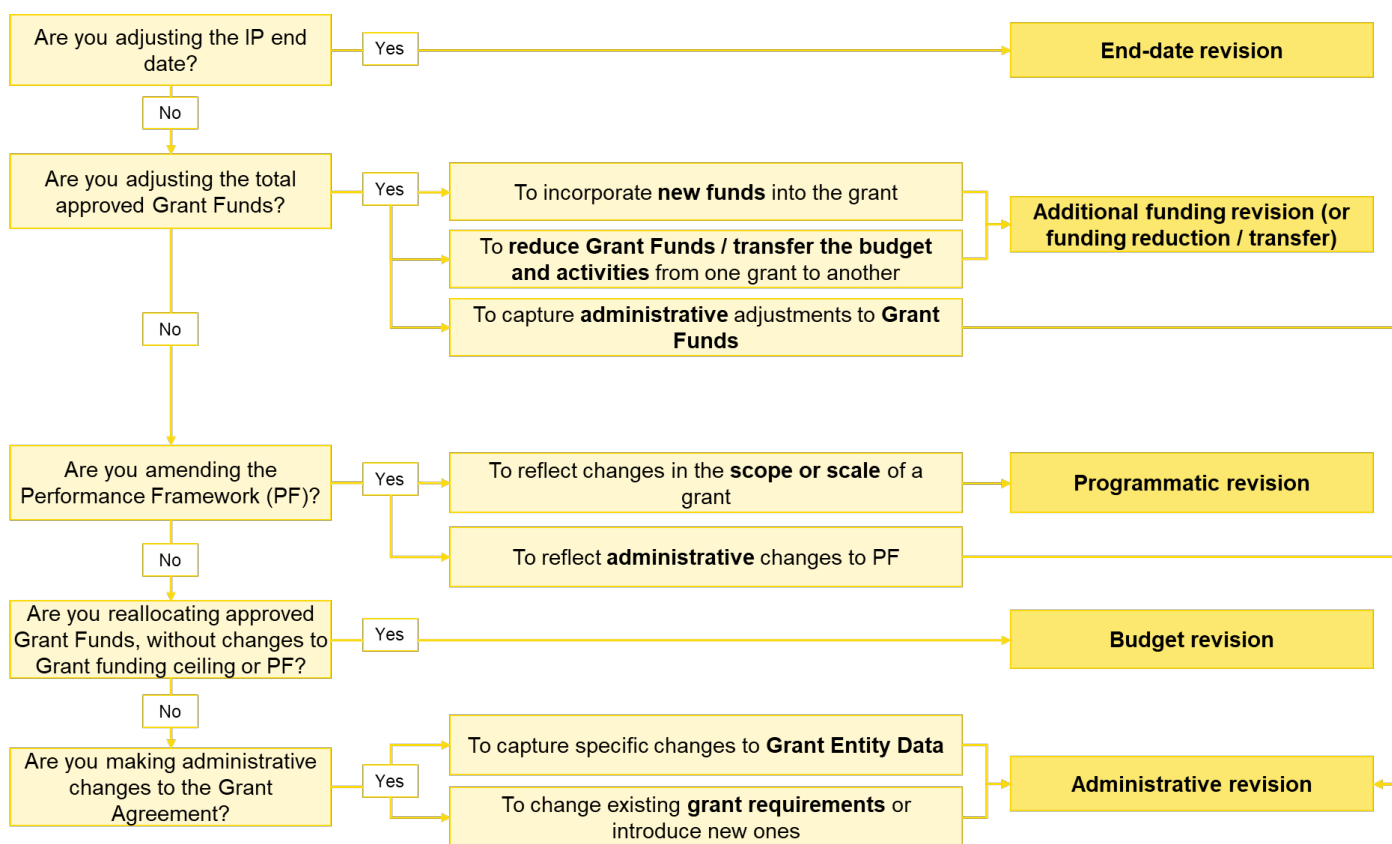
Are you adjusting the IP end date?

Yes

End-date revision

No

Are you adjusting the total approved Grant Funds?

Yes

To incorporate **new funds** into the grant

To **reduce Grant Funds / transfer the budget and activities** from one grant to another

Additional funding revision (or funding reduction / transfer)

To capture **administrative** adjustments to **Grant Funds**

No

Are you amending the Performance Framework (PF)?

Yes

To reflect changes in the **scope or scale** of a grant

Programmatic revision

To reflect **administrative** changes to PF

No

Are you reallocating approved Grant Funds, without changes to Grant funding ceiling or PF?

Yes

Budget revision

No

Are you making administrative changes to the Grant Agreement?

Yes

To capture specific changes to **Grant Entity Data**

To change existing **grant requirements** or introduce new ones

Administrative revision